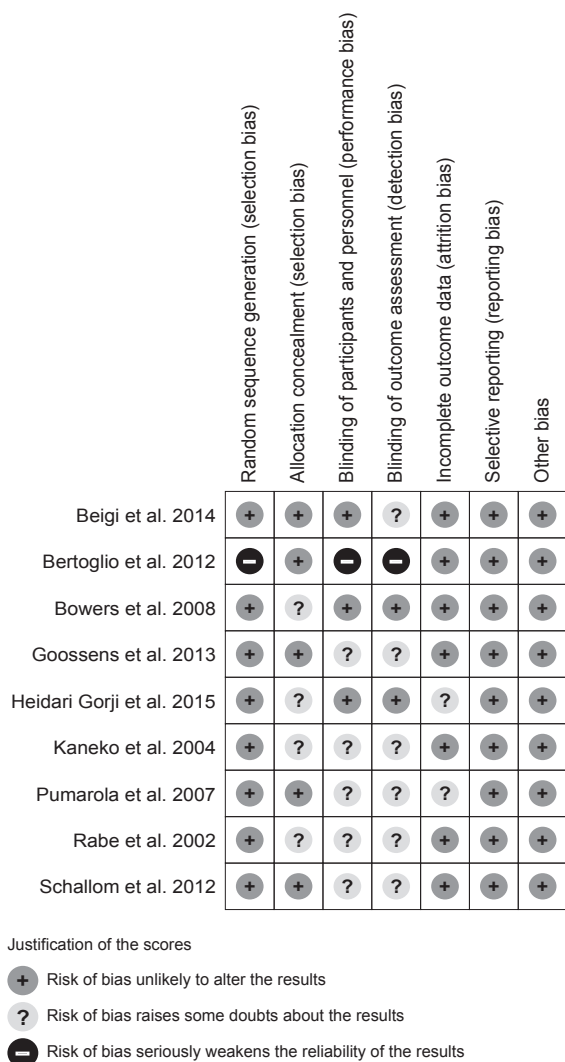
| | Random sequence generation (selection bias) | Allocation concealment (selection bias) | Blinding of participants and personnel (performance bias) | Blinding of outcome assessment (detection bias) | Incomplete outcome data (attrition bias) | Selective reporting (reporting bias) | Other bias |
|---|---|---|---|---|---|---|---|
| Beigi et al. 2014 | + | + | + | ? | + | + | + |
| Bertoglio et al. 2012 | – | + | – | – | + | + | + |
| Bowers et al. 2008 | + | ? | + | + | + | + | + |
| Goossens et al. 2013 | + | + | ? | ? | + | + | + |
| Heidari Gorji et al. 2015 | + | ? | + | + | ? | + | + |
| Kaneko et al. 2004 | + | ? | ? | ? | + | + | + |
| Pumarola et al. 2007 | + | + | ? | ? | ? | + | + |
| Rabe et al. 2002 | + | ? | ? | ? | + | + | + |
| Schallom et al. 2012 | + | + | ? | ? | + | + | + |

Justification of the scores

+ Risk of bias unlikely to alter the results

? Risk of bias raises some doubts about the results

– Risk of bias seriously weakens the reliability of the results